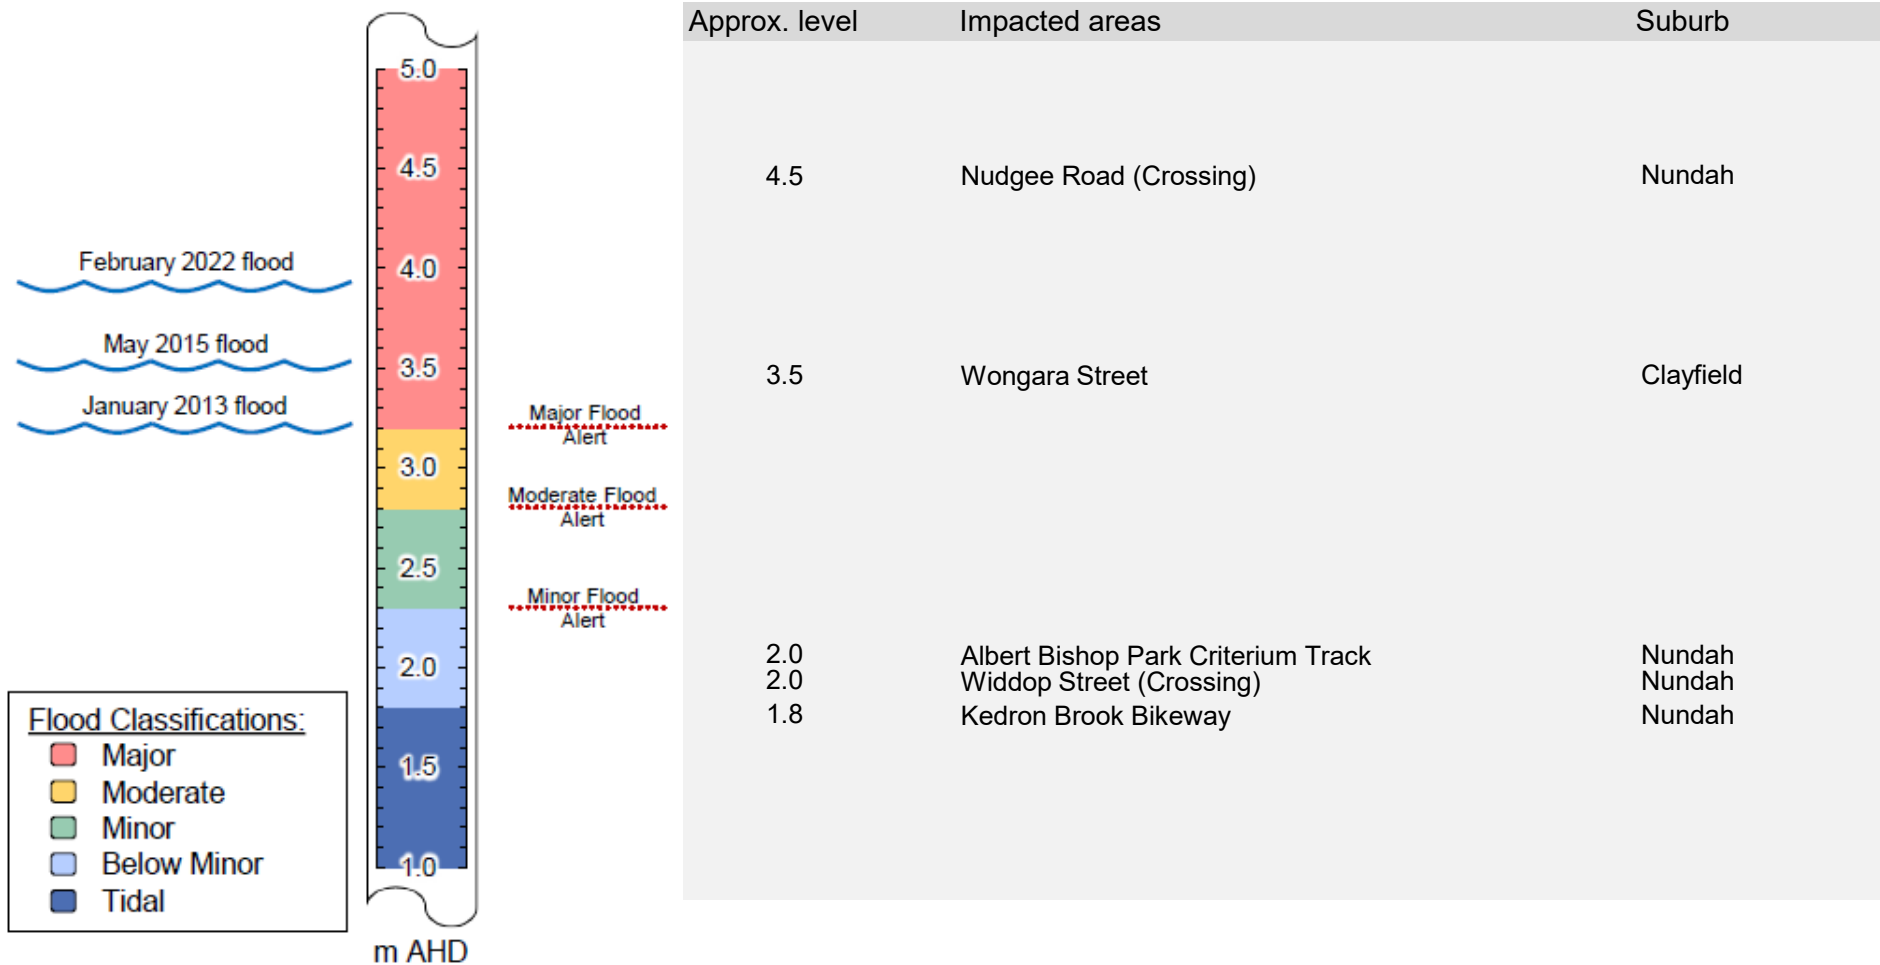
5.0
4.5
4.0
3.5
3.0
2.5
2.0
1.5
1.0
m AHD

February 2022 flood
May 2015 flood
January 2013 flood

Major Flood Alert
Moderate Flood Alert
Minor Flood Alert

Flood Classifications:
Major
Moderate
Minor
Below Minor
Tidal

| Approx. level | Impacted areas | Suburb |
|---|---|---|
| 4.5 | Nudgee Road (Crossing) | Nundah |
| 3.5 | Wongara Street | Clayfield |
| 2.0 | Albert Bishop Park Criterium Track | Nundah |
| 2.0 | Widdop Street (Crossing) | Nundah |
| 1.8 | Kedron Brook Bikeway | Nundah |